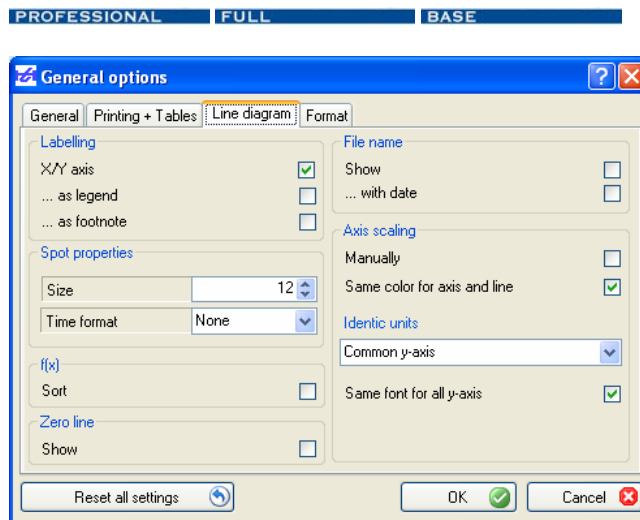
PROFESSIONAL FULL BASE

General options

General | Printing + Tables | Line diagram | Format

Labelling
X/Y axis
... as legend
... as footnote

Spot properties
Size 12
Time format None

f(x)
Sort

Zero line
Show

File name
Show
... with date

Axis scaling
Manually
Same color for axis and line

Identic units
Common y-axis

Same font for all y-axis

Reset all settings
OK
Cancel